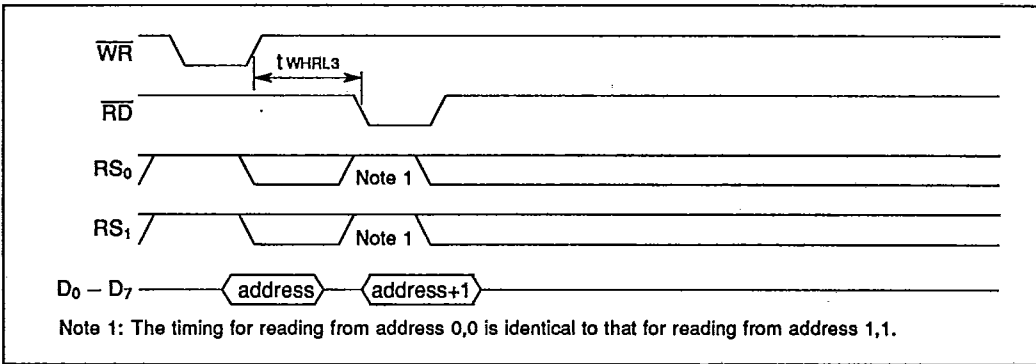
$\overline{WR}$

$t_{WHRL3}$

$\overline{RD}$

$RS_0$

Note 1

$RS_1$

Note 1

$D_0 - D_7$

address

address+1

Note 1: The timing for reading from address 0,0 is identical to that for reading from address 1,1.